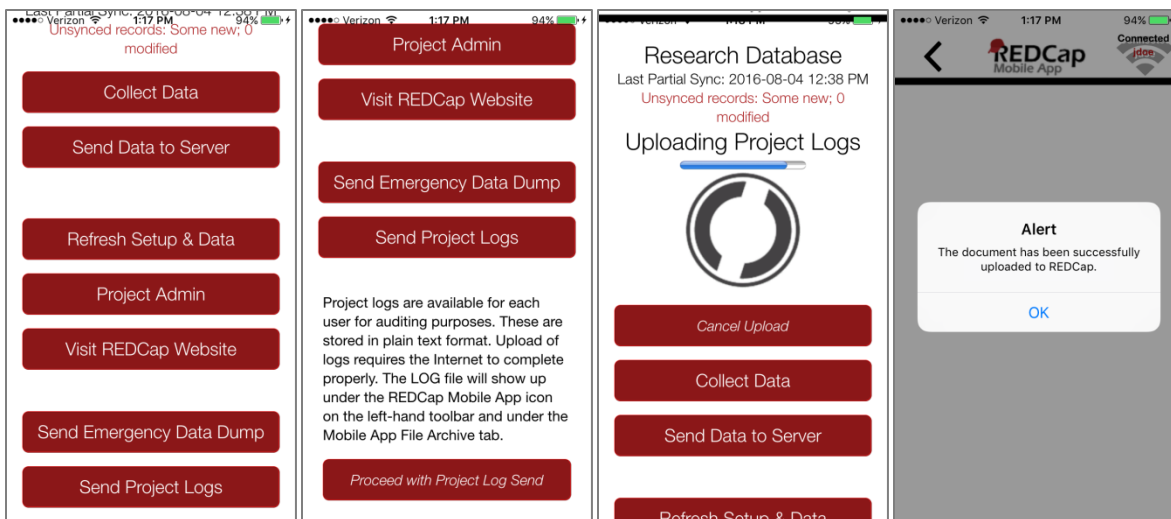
●●●●○ Verizon 1:17 PM 94%
Last Partial Sync: 2016-08-04 12:38 PM
Unsynced records: Some new; 0 modified

Collect Data

Send Data to Server

Refresh Setup & Data

Project Admin

Visit REDCap Website

Send Emergency Data Dump

Send Project Logs

●●●●○ Verizon 1:17 PM 94%

Project Admin

Visit REDCap Website

Send Emergency Data Dump

Send Project Logs

Project logs are available for each user for auditing purposes. These are stored in plain text format. Upload of logs requires the Internet to complete properly. The LOG file will show up under the REDCap Mobile App icon on the left-hand toolbar and under the Mobile App File Archive tab.

Proceed with Project Log Send

●●●●○ Verizon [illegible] PM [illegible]%

Research Database
Last Partial Sync: 2016-08-04 12:38 PM
Unsynced records: Some new; 0 modified
Uploading Project Logs

Cancel Upload

Collect Data

Send Data to Server

Refresh Setup & Data

●●●●○ Verizon 1:17 PM 94%

REDCap Mobile App

Connected jdoe

Alert
The document has been successfully uploaded to REDCap.
OK